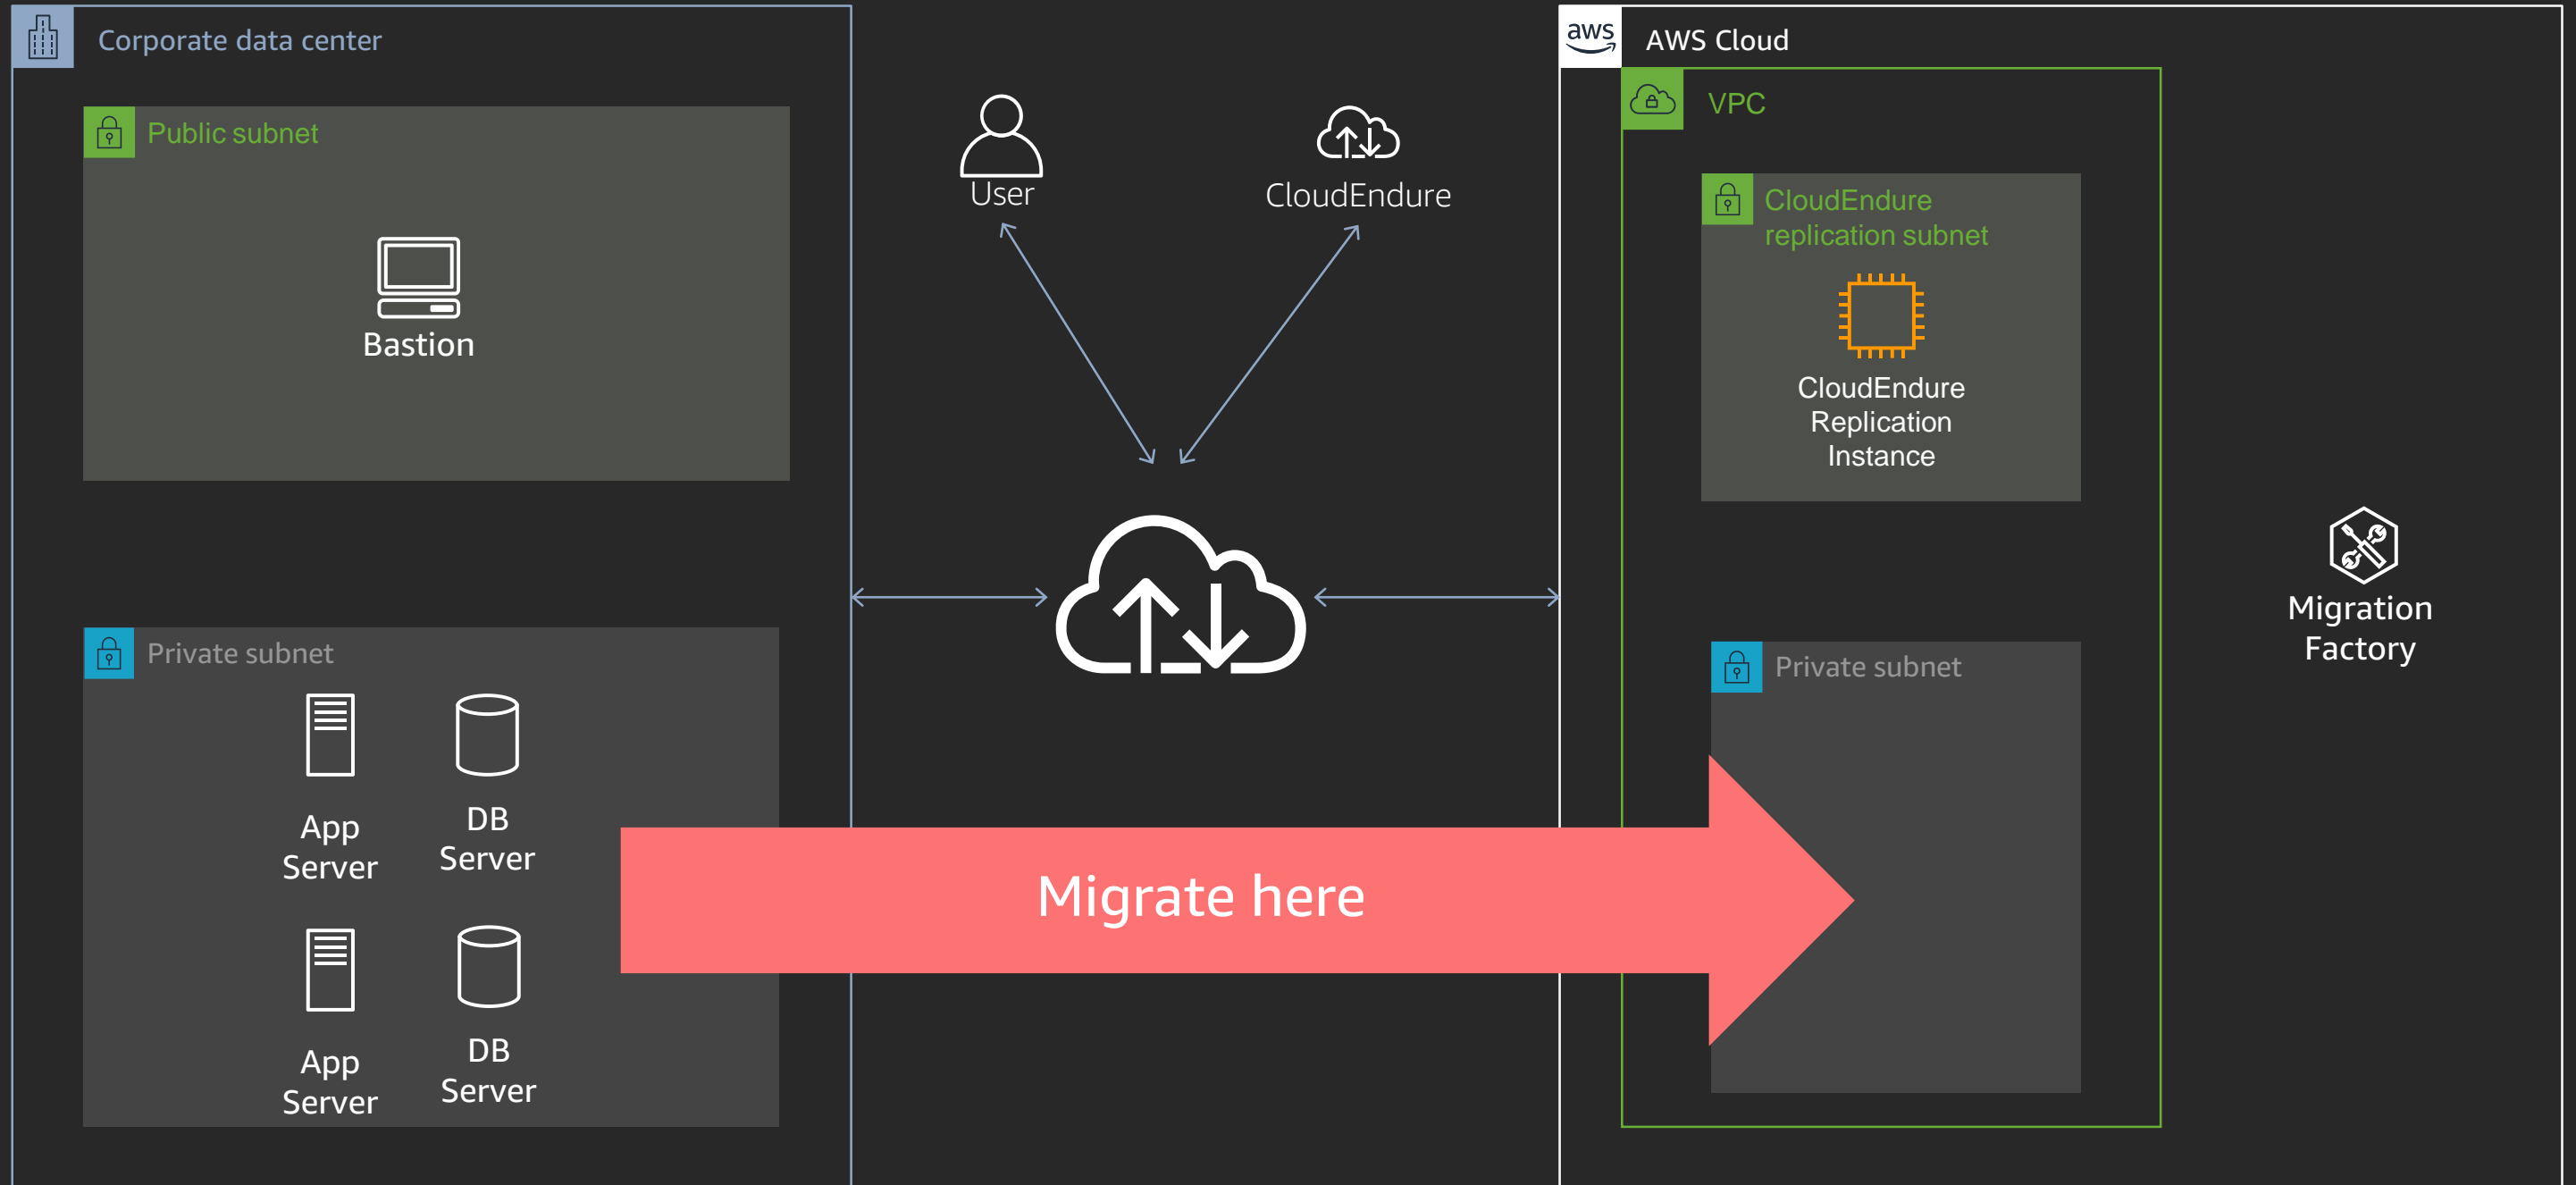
Corporate data center

Public subnet

Bastion

Private subnet

App Server

DB Server

App Server

DB Server

User

CloudEndure

Migrate here

aws

AWS Cloud

VPC

CloudEndure replication subnet

CloudEndure Replication Instance

Private subnet

Migration Factory